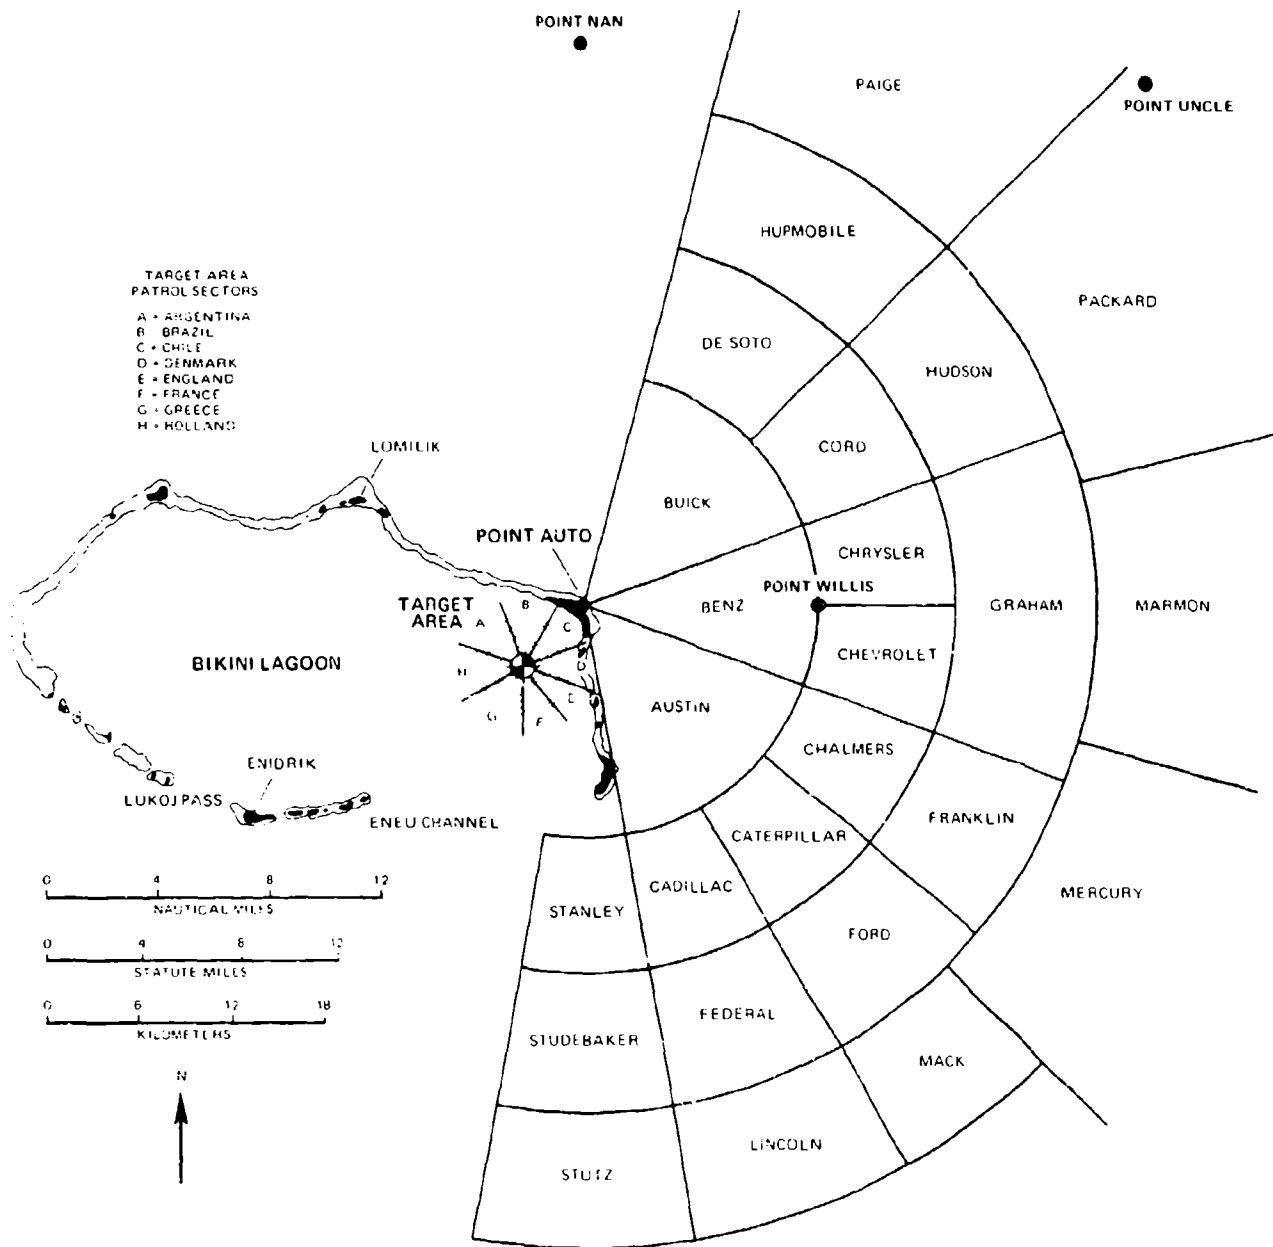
POINT NAN

PAIGE

POINT UNCLE

HUPMOBILE

PACKARD

DE SOTO

HUDSON

CORD

TARGET AREA
PATROL SECTORS

A = ARGENTINA
B = BRAZIL
C = CHILE
D = DENMARK
E = ENGLAND
F = FRANCE
G = GREECE
H = HOLLAND

LOMILIK

BUICK

CHRYSLER

POINT AUTO

POINT WILLIS

GRAHAM

MARMON

TARGET AREA

BENZ

CHEVROLET

BIKINI LAGOON

A
B
C
D
E
F
G
H

AUSTIN

CHALMERS

ENIDRIK

LUKOJ PASS

ENEU CHANNEL

FRANKLIN

CATERPILLAR

MERCURY

CADILLAC

STANLEY

FORD

0 4 8 12
NAUTICAL MILES

0 4 8 12
STATUTE MILES

0 6 12 18
KILOMETERS

FEDERAL

STUDEBAKER

MACK

N

LINCOLN

STUTZ